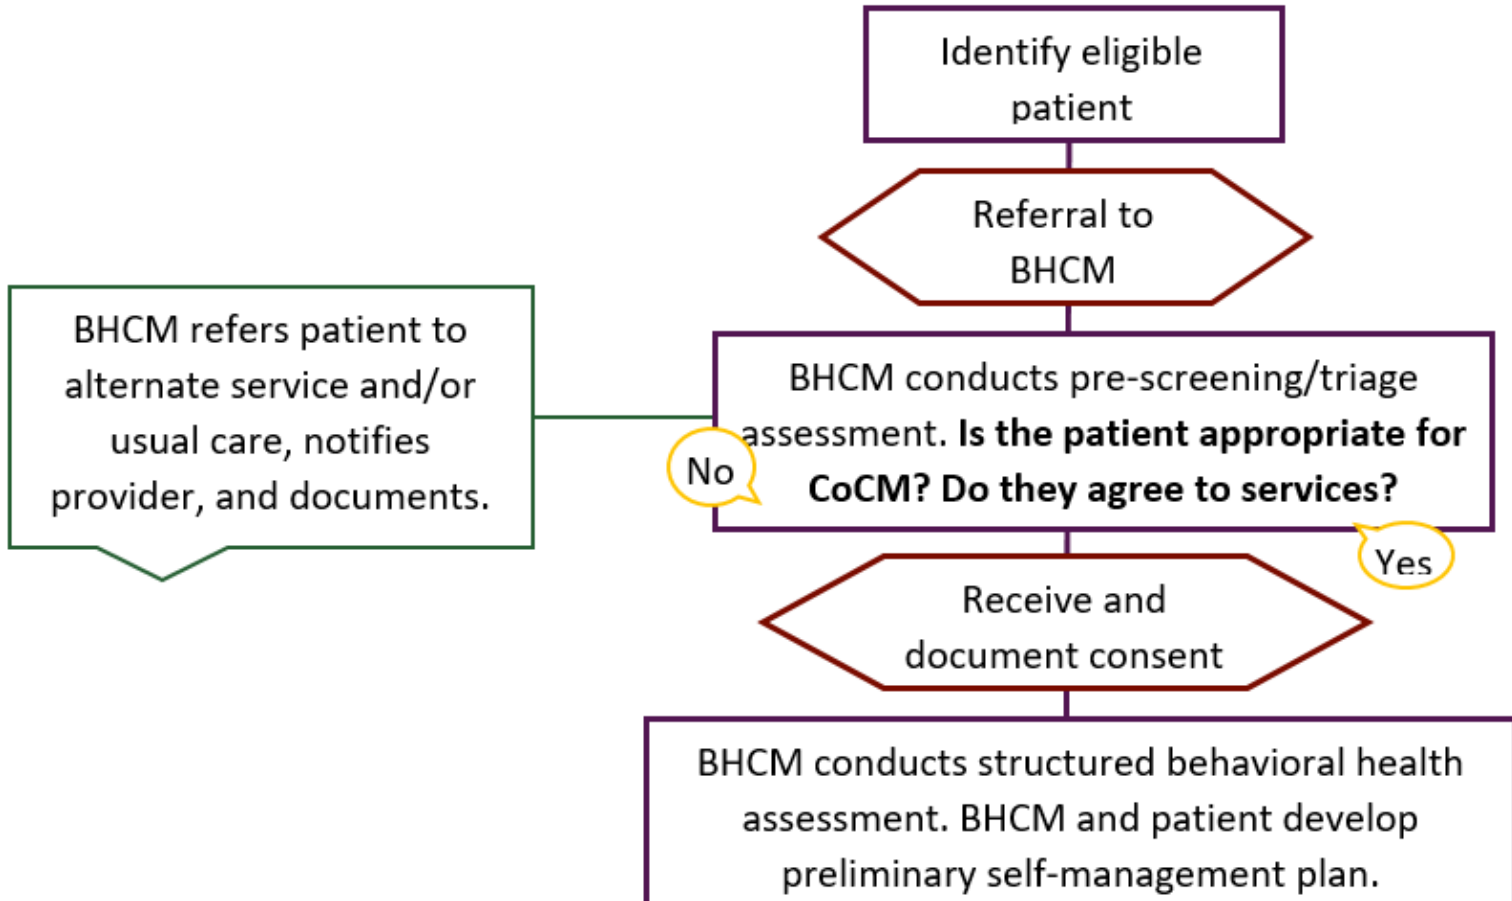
Identify eligible patient

Referral to BHCM

BHCM conducts pre-screening/triage assessment. **Is the patient appropriate for CoCM? Do they agree to services?**

No

BHCM refers patient to alternate service and/or usual care, notifies provider, and documents.

Yes

Receive and document consent

BHCM conducts structured behavioral health assessment. BHCM and patient develop preliminary self-management plan.